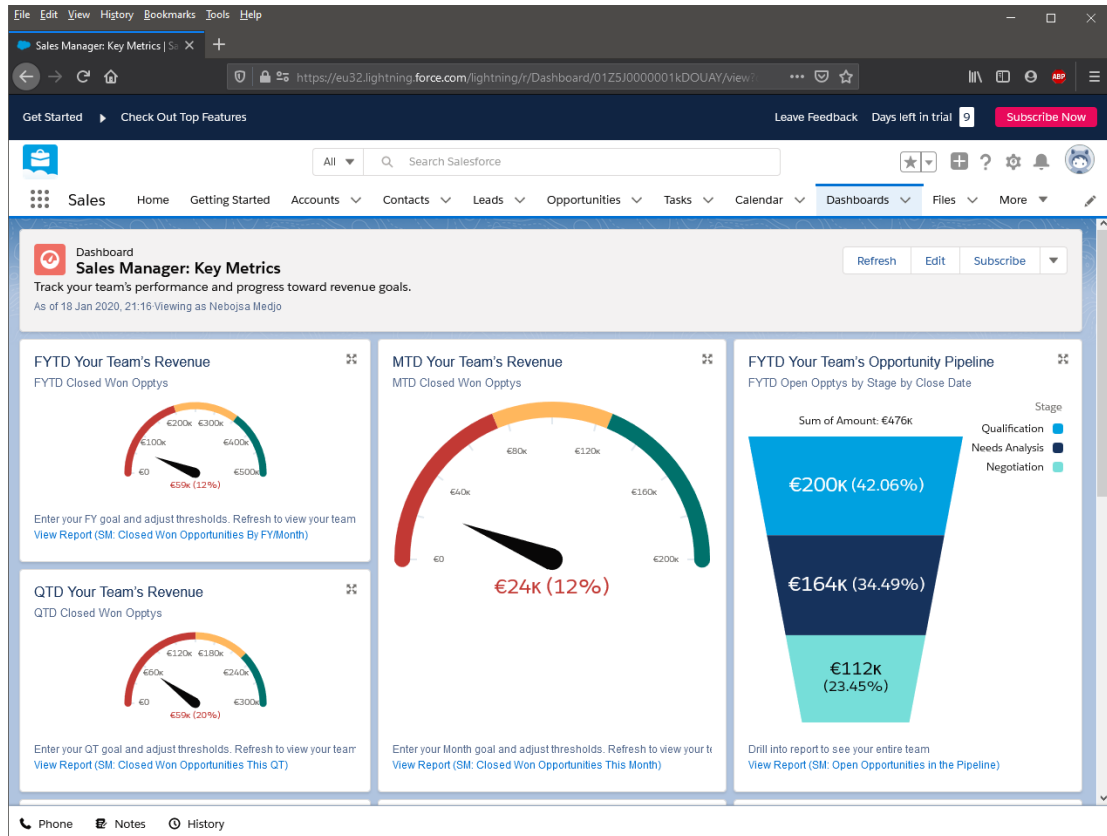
File Edit View History Bookmarks Tools Help

Sales Manager: Key Metrics | Sa

https://eu32.lightning.force.com/lightning/r/Dashboard/01Z5J0000001kDOUAY/view

Get Started Check Out Top Features Leave Feedback Days left in trial 9 Subscribe Now

All Search Salesforce

Sales Home Getting Started Accounts Contacts Leads Opportunities Tasks Calendar Dashboards Files More

Dashboard
Sales Manager: Key Metrics
Track your team's performance and progress toward revenue goals.
As of 18 Jan 2020, 21:16·Viewing as Nebojsa Medjo

Refresh Edit Subscribe

FYTD Your Team's Revenue
FYTD Closed Won Opptys
€0 €100к €200к €300к €400к €500к
€59к (12%)
Enter your FY goal and adjust thresholds. Refresh to view your team
View Report (SM: Closed Won Opportunities By FY/Month)

MTD Your Team's Revenue
MTD Closed Won Opptys
€0 €40к €80к €120к €160к €200к
€24к (12%)
Enter your Month goal and adjust thresholds. Refresh to view your te
View Report (SM: Closed Won Opportunities This Month)

FYTD Your Team's Opportunity Pipeline
FYTD Open Opptys by Stage by Close Date
Sum of Amount: €476к
Stage
Qualification
Needs Analysis
Negotiation
€200к (42.06%)
€164к (34.49%)
€112к (23.45%)
Drill into report to see your entire team
View Report (SM: Open Opportunities in the Pipeline)

QTD Your Team's Revenue
QTD Closed Won Opptys
€0 €60к €120к €180к €240к €300к
€59к (20%)
Enter your QT goal and adjust thresholds. Refresh to view your team
View Report (SM: Closed Won Opportunities This QT)

Phone Notes History